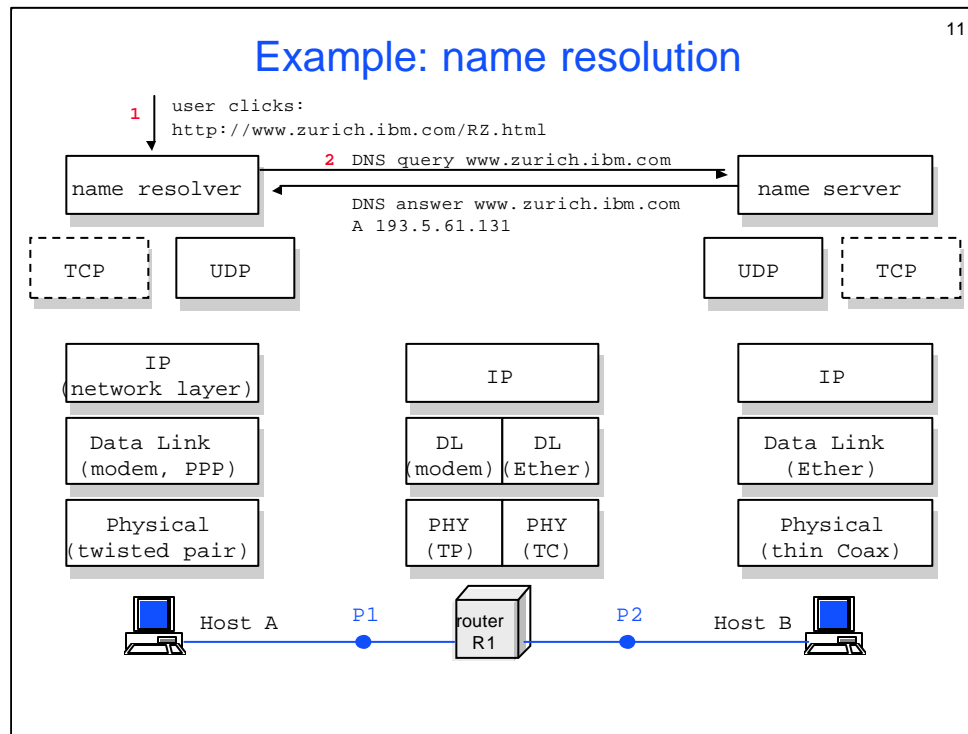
11

Example: name resolution

1 user clicks: http://www.zurich.ibm.com/RZ.html

name resolver

2 DNS query www.zurich.ibm.com

DNS answer www.zurich.ibm.com A 193.5.61.131

name server

TCP

UDP

UDP

TCP

IP (network layer)

IP

IP

Data Link (modem, PPP)

DL (modem)

DL (Ether)

Data Link (Ether)

Physical (twisted pair)

PHY (TP)

PHY (TC)

Physical (thin Coax)

Host A

P1

router R1

P2

Host B